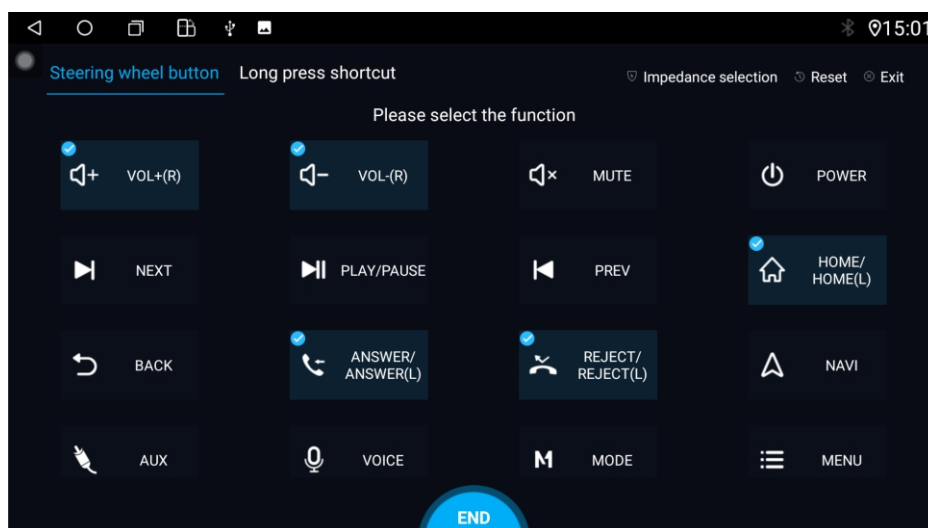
15:01

Steering wheel button Long press shortcut

Impedance selection Reset Exit

Please select the function

VOL+(R)
VOL-(R)
MUTE
POWER
NEXT
PLAY/PAUSE
PREV
HOME/ HOME(L)
BACK
ANSWER/ ANSWER(L)
REJECT/ REJECT(L)
NAVI
AUX
VOICE
MODE
MENU

END